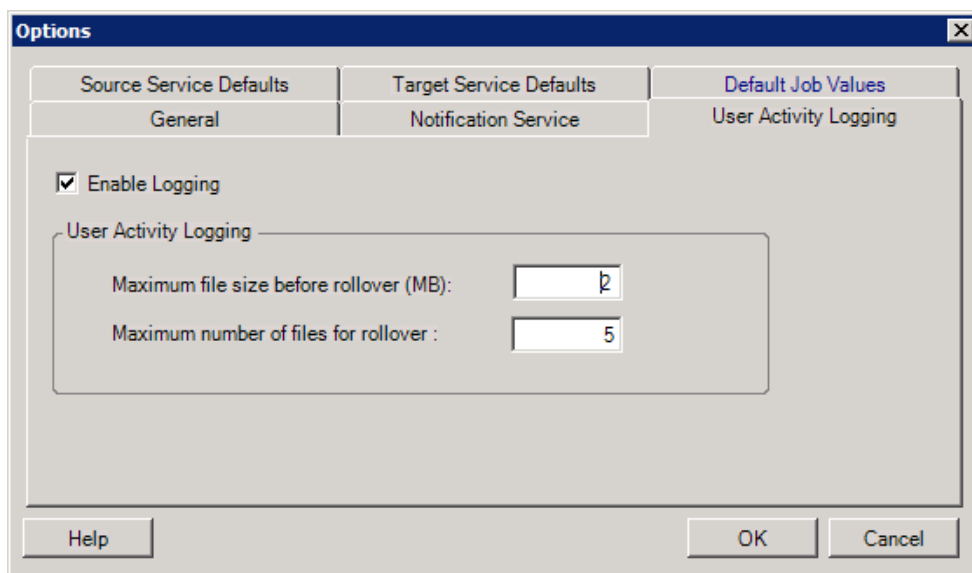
Options

Source Service Defaults
Target Service Defaults
Default Job Values
General
Notification Service
User Activity Logging

Enable Logging

User Activity Logging

Maximum file size before rollover (MB): 2

Maximum number of files for rollover : 5

Help

OK

Cancel